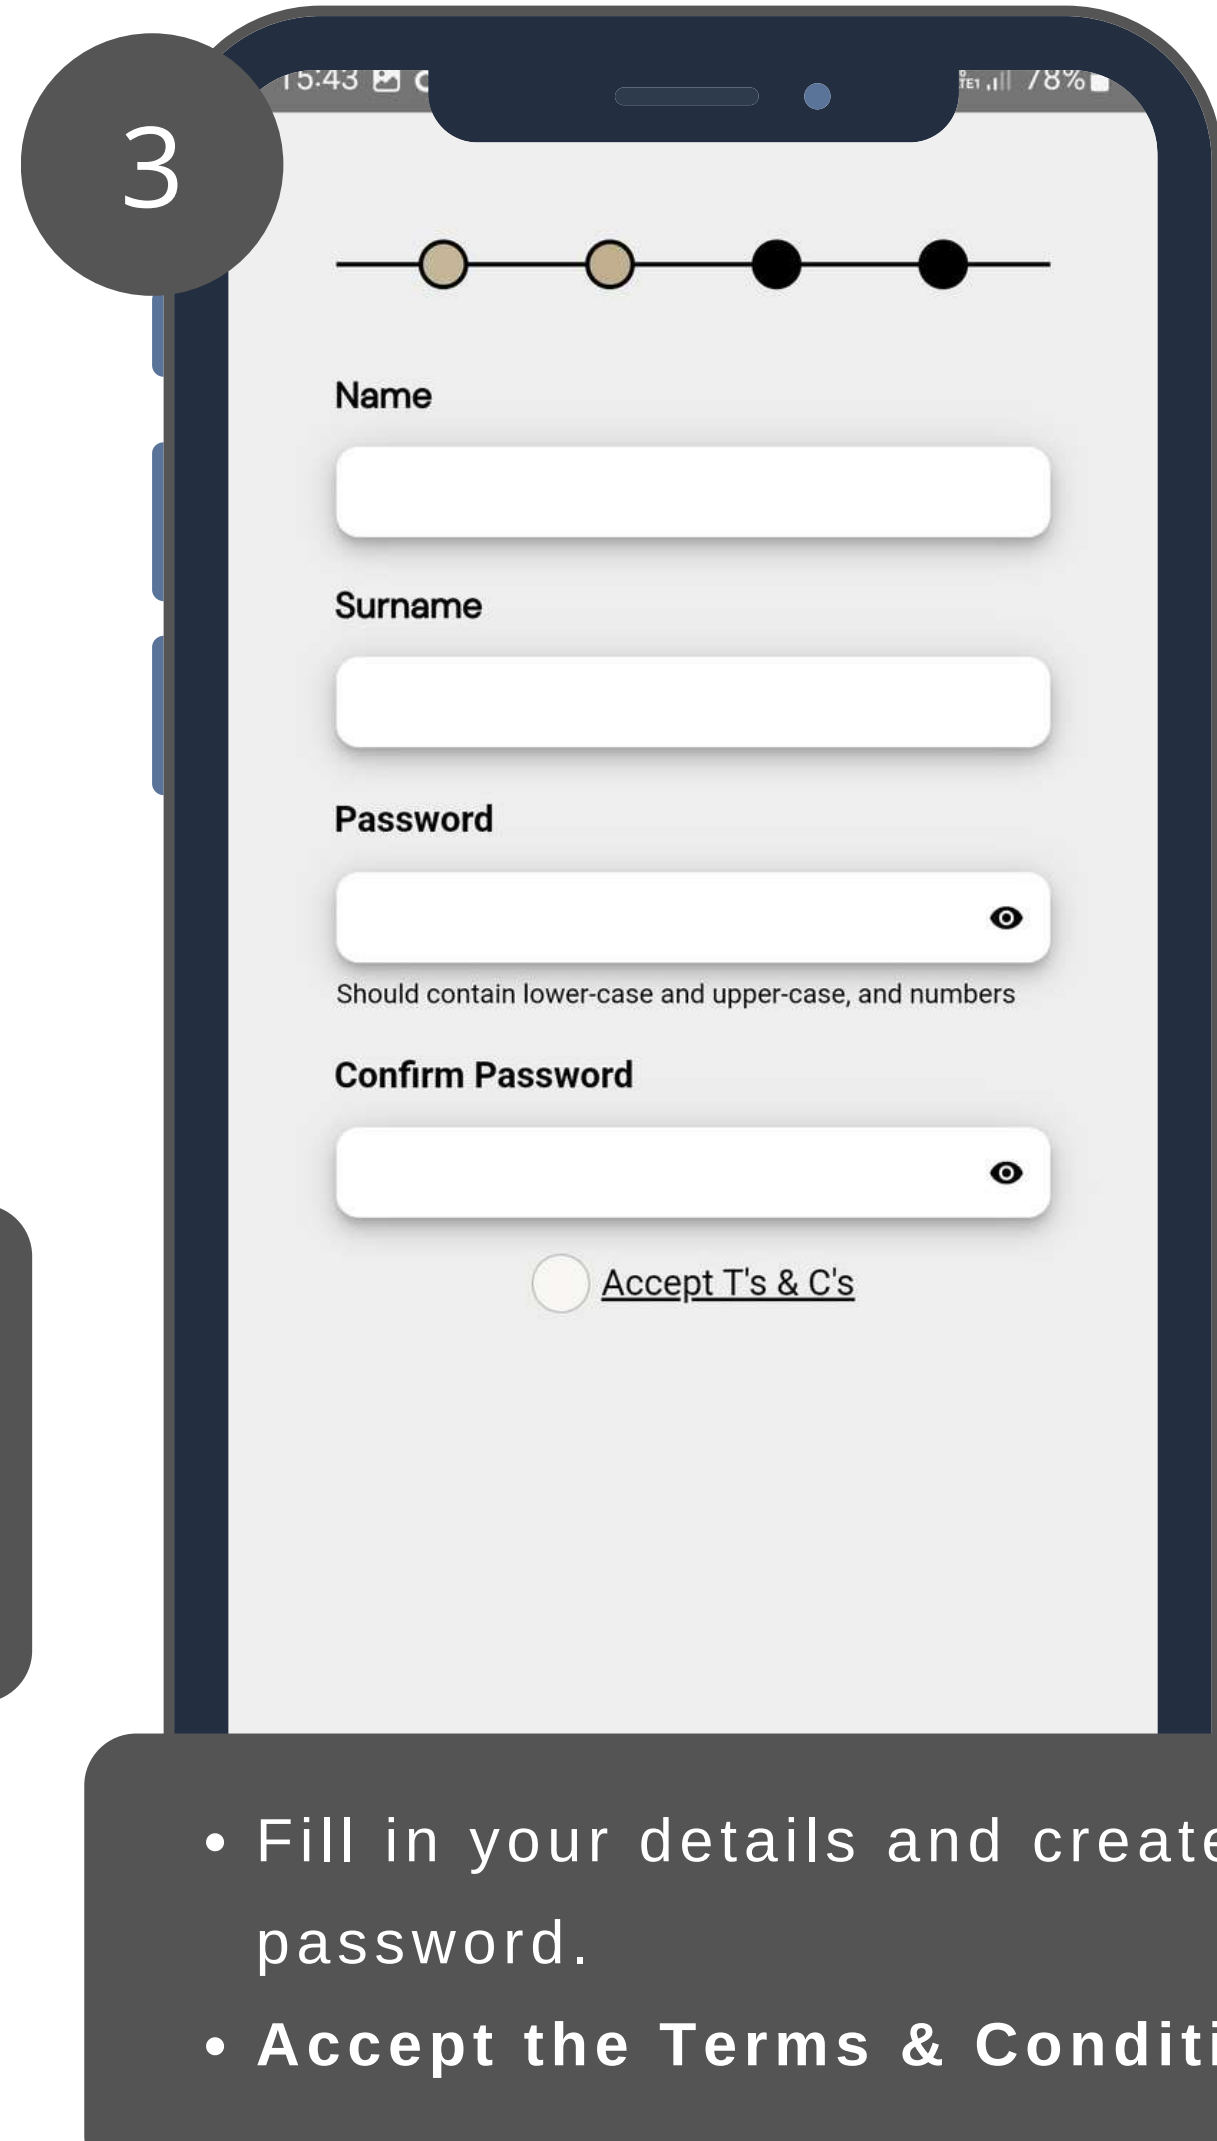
3

15:43 78%

Name

Surname

Password

Should contain lower-case and upper-case, and numbers

Confirm Password

Accept T's & C's

• Fill in your details and create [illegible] password.
• Accept the Terms & Conditi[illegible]